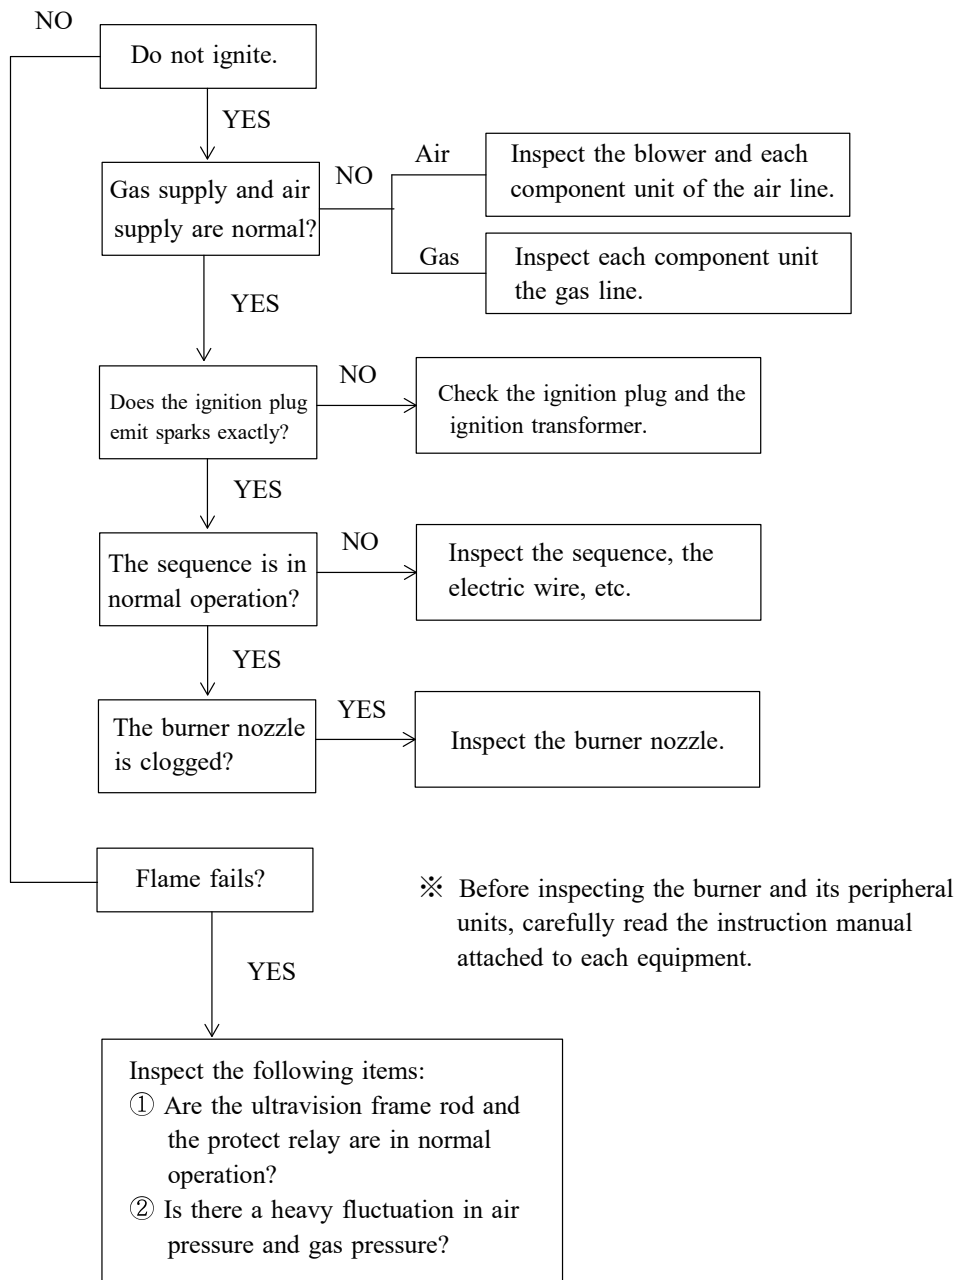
NO

Do not ignite.

YES

Gas supply and air supply are normal?

NO

Air

Inspect the blower and each component unit of the air line.

Gas

Inspect each component unit the gas line.

YES

Does the ignition plug emit sparks exactly?

NO

Check the ignition plug and the ignition transformer.

YES

The sequence is in normal operation?

NO

Inspect the sequence, the electric wire, etc.

YES

The burner nozzle is clogged?

YES

Inspect the burner nozzle.

Flame fails?

※ Before inspecting the burner and its peripheral units, carefully read the instruction manual attached to each equipment.

YES

Inspect the following items:
① Are the ultravision frame rod and the protect relay are in normal operation?
② Is there a heavy fluctuation in air pressure and gas pressure?